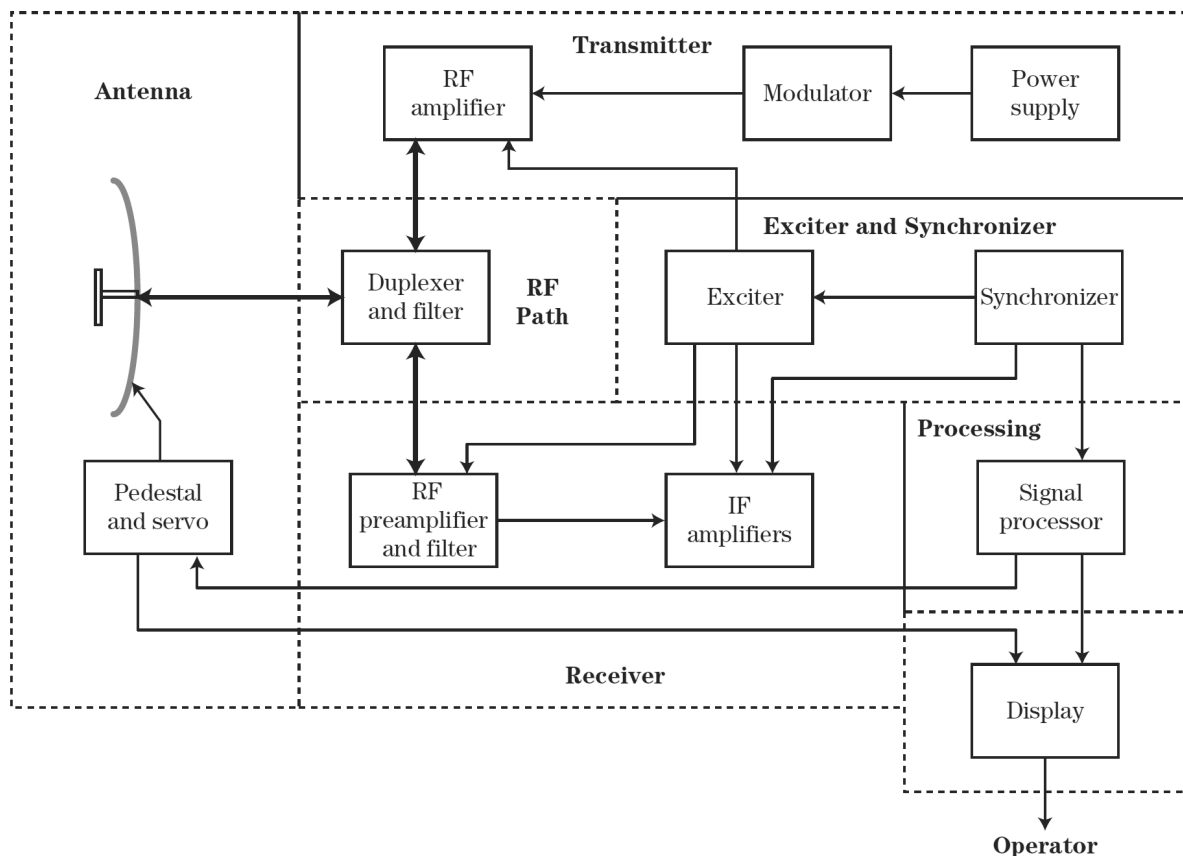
Transmitter

Antenna

RF amplifier

Modulator

Power supply

Exciter and Synchronizer

Duplexer and filter

RF Path

Exciter

Synchronizer

Processing

Pedestal and servo

RF preamplifier and filter

IF amplifiers

Signal processor

Receiver

Display

Operator